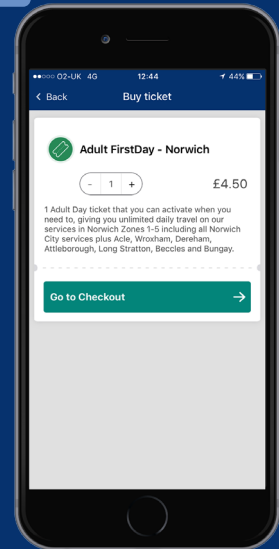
●●○○○ O2-UK 4G 12:44 44%

< Back Buy ticket

Adult FirstDay - Norwich

- 1 + £4.50

1 Adult Day ticket that you can activate when you need to, giving you unlimited daily travel on our services in Norwich Zones 1-5 including all Norwich City services plus Acle, Wroxham, Dereham, Attleborough, Long Stratton, Beccles and Bungay.

Go to Checkout →